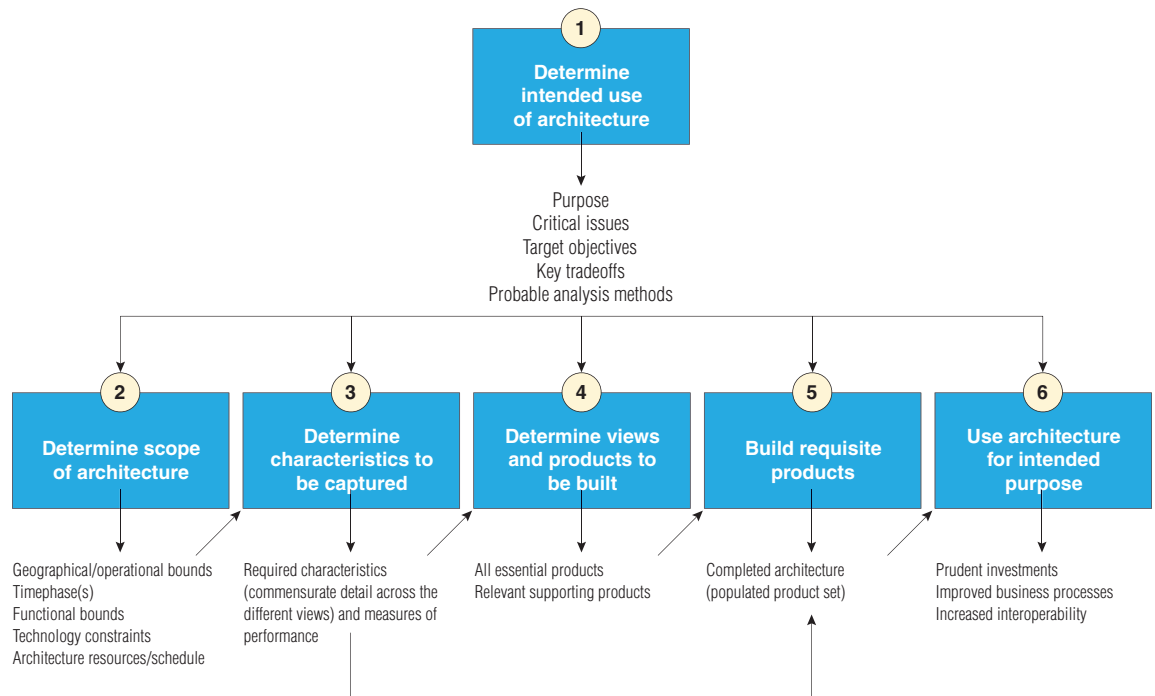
1
Determine intended use of architecture

Purpose
Critical issues
Target objectives
Key tradeoffs
Probable analysis methods

2
Determine scope of architecture

Geographical/operational bounds
Timephase(s)
Functional bounds
Technology constraints
Architecture resources/schedule

3
Determine characteristics to be captured

Required characteristics (commensurate detail across the different views) and measures of performance

4
Determine views and products to be built

All essential products
Relevant supporting products

5
Build requisite products

Completed architecture (populated product set)

6
Use architecture for intended purpose

Prudent investments
Improved business processes
Increased interoperability